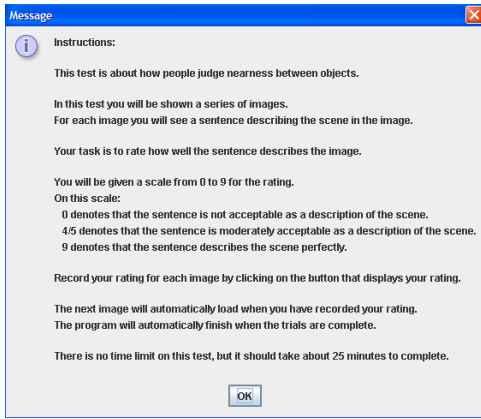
Message

Instructions:

This test is about how people judge nearness between objects.

In this test you will be shown a series of images.
For each image you will see a sentence describing the scene in the image.

Your task is to rate how well the sentence describes the image.

You will be given a scale from 0 to 9 for the rating.
On this scale:
0 denotes that the sentence is not acceptable as a description of the scene.
4/5 denotes that the sentence is moderately acceptable as a description of the scene.
9 denotes that the sentence describes the scene perfectly.

Record your rating for each image by clicking on the button that displays your rating.

The next image will automatically load when you have recorded your rating.
The program will automatically finish when the trials are complete.

There is no time limit on this test, but it should take about 25 minutes to complete.

OK